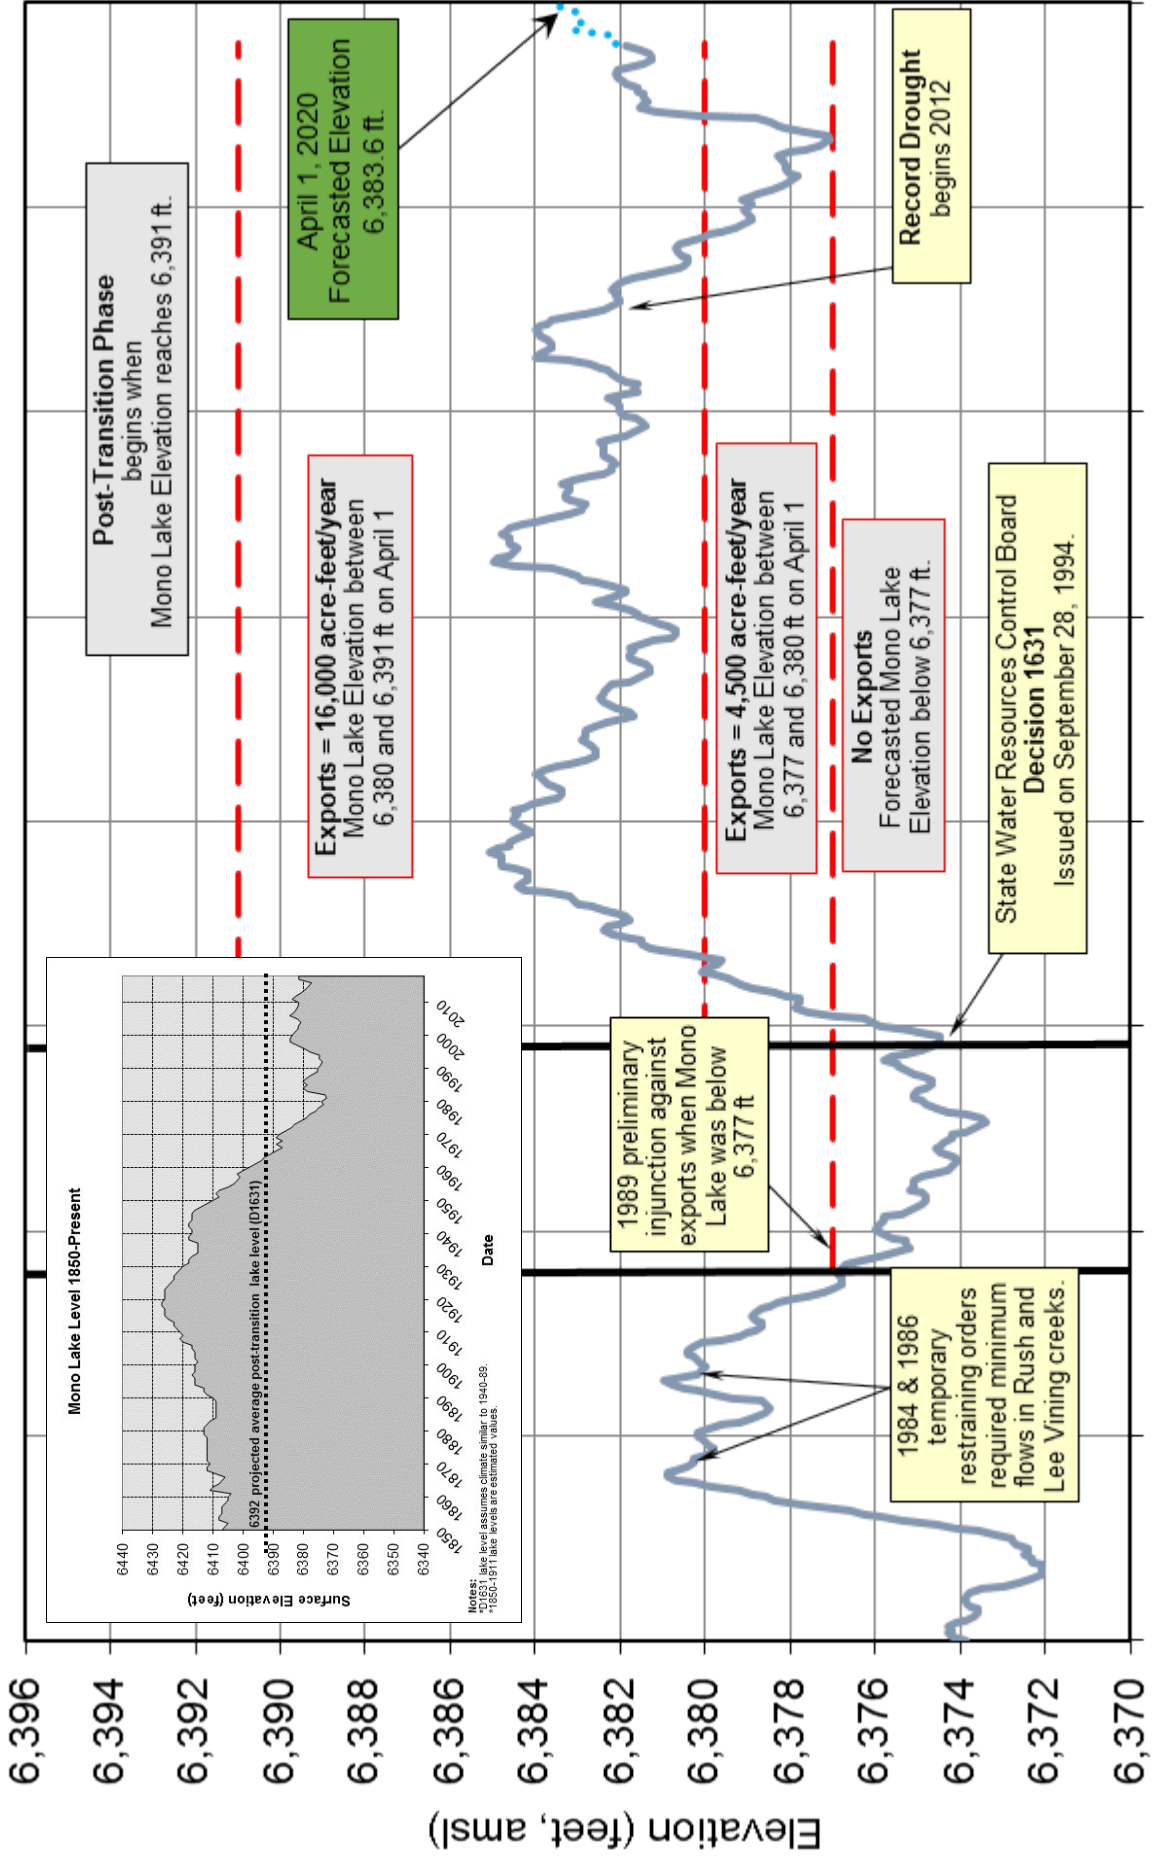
Post-Transition Phase
begins when
Mono Lake Elevation reaches 6,391 ft.

April 1, 2020
Forecasted Elevation
6,383.6 ft.

Record Drought
begins 2012

Exports = 16,000 acre-feet/year
Mono Lake Elevation between
6,380 and 6,391 ft on April 1

Exports = 4,500 acre-feet/year
Mono Lake Elevation between
6,377 and 6,380 ft on April 1

No Exports
Forecasted Mono Lake
Elevation below 6,377 ft.

State Water Resources Control Board
Decision 1631
Issued on September 28, 1994.

1989 preliminary injunction against exports when Mono Lake was below 6,377 ft

1984 & 1986 temporary restraining orders required minimum flows in Rush and Lee Vining creeks.

Mono Lake Level 1850-Present

6392 projected average post-transition lake level (D1631)

Surface Elevation (feet)

6440
6430
6420
6410
6400
6390
6380
6370
6360
6350
6340

1850 1860 1870 1880 1890 1900 1910 1920 1930 1940 1950 1960 1970 1980 1990 2000 2010

Date

Notes:
*D1631 lake level assumes climate similar to 1940-89.
*1850-1911 lake levels are estimated values.

Elevation (feet, amsl)

6,396
6,394
6,392
6,390
6,388
6,386
6,384
6,382
6,380
6,378
6,376
6,374
6,372
6,370